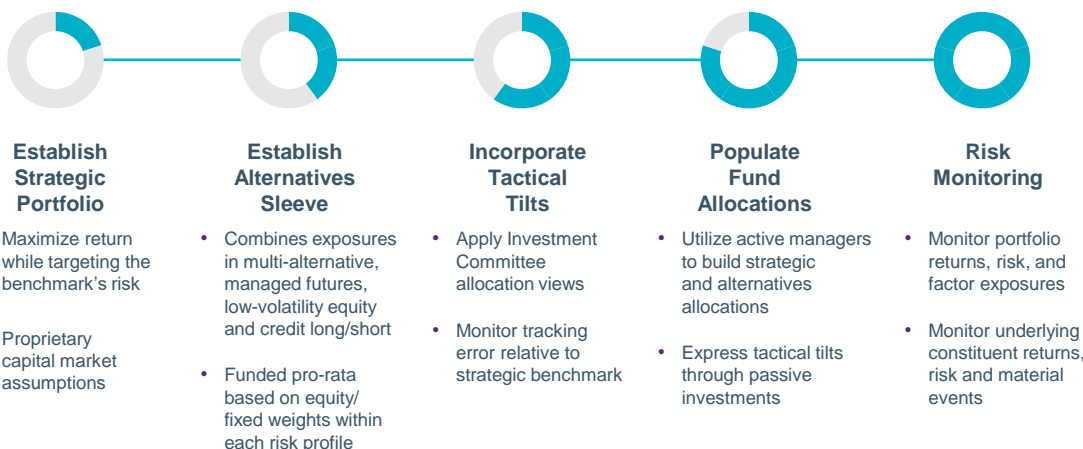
Establish Strategic Portfolio

Maximize return while targeting the benchmark's risk

Proprietary capital market assumptions

Establish Alternatives Sleeve

• Combines exposures in multi-alternative, managed futures, low-volatility equity and credit long/short

• Funded pro-rata based on equity/ fixed weights within each risk profile

Incorporate Tactical Tilts

• Apply Investment Committee allocation views

• Monitor tracking error relative to strategic benchmark

Populate Fund Allocations

• Utilize active managers to build strategic and alternatives allocations

• Express tactical tilts through passive investments

Risk Monitoring

• Monitor portfolio returns, risk, and factor exposures

• Monitor underlying constituent returns, risk and material events